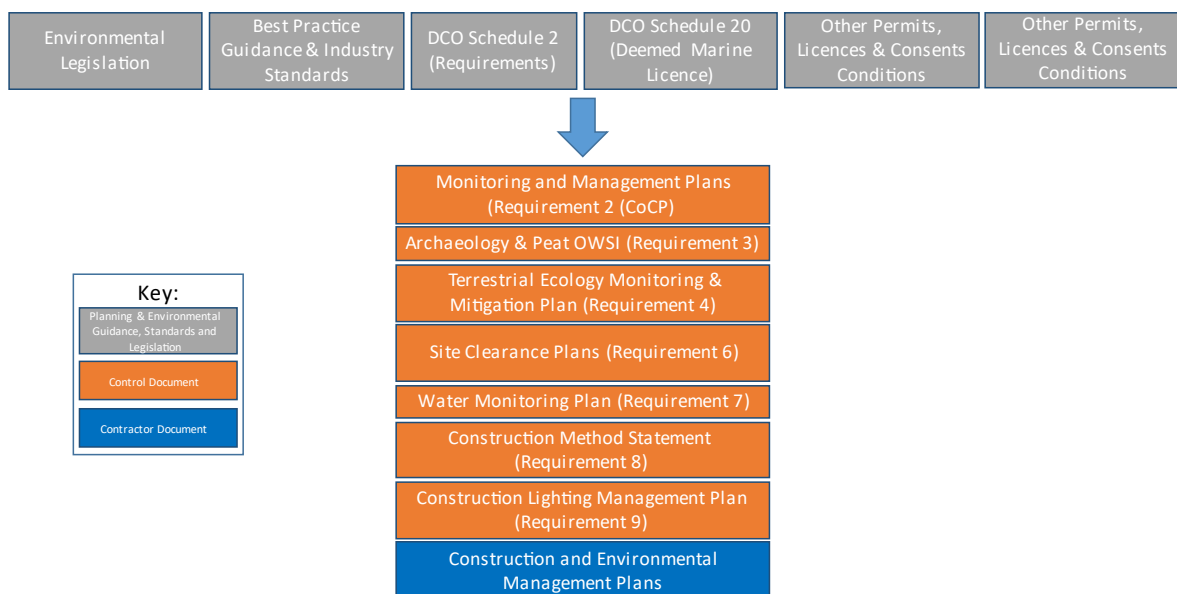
Environmental Legislation

Best Practice Guidance & Industry Standards

DCO Schedule 2 (Requirements)

DCO Schedule 20 (Deemed Marine Licence)

Other Permits, Licences & Consents Conditions

Other Permits, Licences & Consents Conditions

Monitoring and Management Plans (Requirement 2 (CoCP)

Archaeology & Peat OWSI (Requirement 3)

Terrestrial Ecology Monitoring & Mitigation Plan (Requirement 4)

Site Clearance Plans (Requirement 6)

Water Monitoring Plan (Requirement 7)

Construction Method Statement (Requirement 8)

Construction Lighting Management Plan (Requirement 9)

Construction and Environmental Management Plans

Key:

Planning & Environmental Guidance, Standards and Legislation

Control Document

Contractor Document